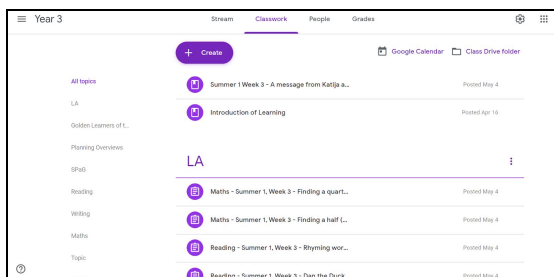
Year 3

Stream Classwork People Grades

+ Create

Google Calendar Class Drive folder

All topics

LA

Golden Learners of t...

Planning Overviews

SPaG

Reading

Writing

Maths

Topic

Summer 1 Week 3 - A message from Katija a... Posted May 4

Introduction of Learning Posted Apr 16

LA

Maths - Summer 1, Week 3 - Finding a quart... Posted May 4

Maths - Summer 1, Week 3 - Finding a half (... Posted May 4

Reading - Summer 1, Week 3 - Rhyming wor... Posted May 4

Reading - Summer 1, Week 3 - Dan the Duck Posted May 4

?